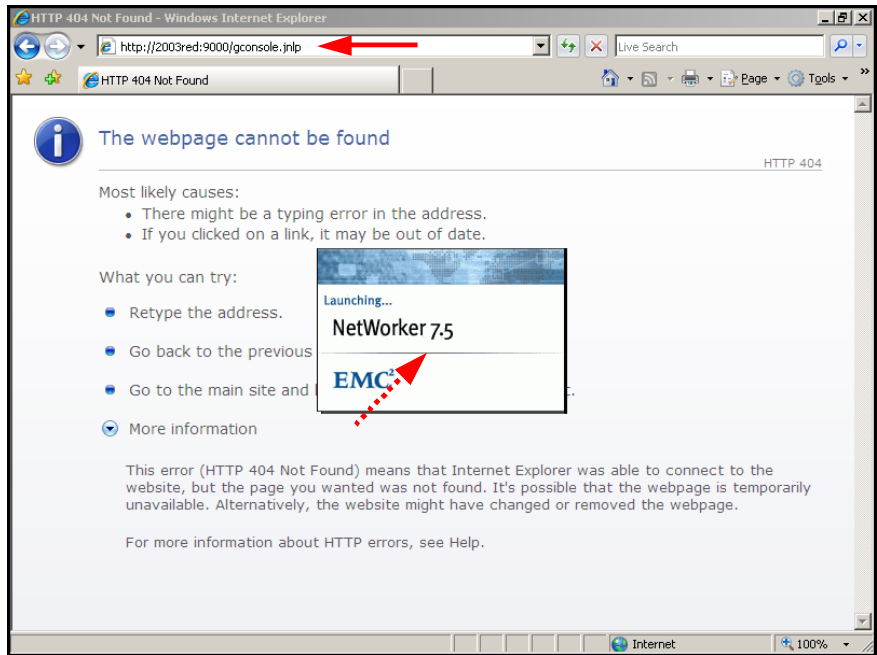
HTTP 404 Not Found - Windows Internet Explorer

http://2003red:9000/gconsole.jnlp

Live Search

HTTP 404 Not Found

Page Tools

The webpage cannot be found

HTTP 404

Most likely causes:
• There might be a typing error in the address.
• If you clicked on a link, it may be out of date.

What you can try:

Retype the address.

Go back to the previous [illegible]

Go to the main site and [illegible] t.

More information

This error (HTTP 404 Not Found) means that Internet Explorer was able to connect to the website, but the page you wanted was not found. It's possible that the webpage is temporarily unavailable. Alternatively, the website might have changed or removed the webpage.

For more information about HTTP errors, see Help.

Launching...

NetWorker 7.5

EMC$^2$

Internet

100%